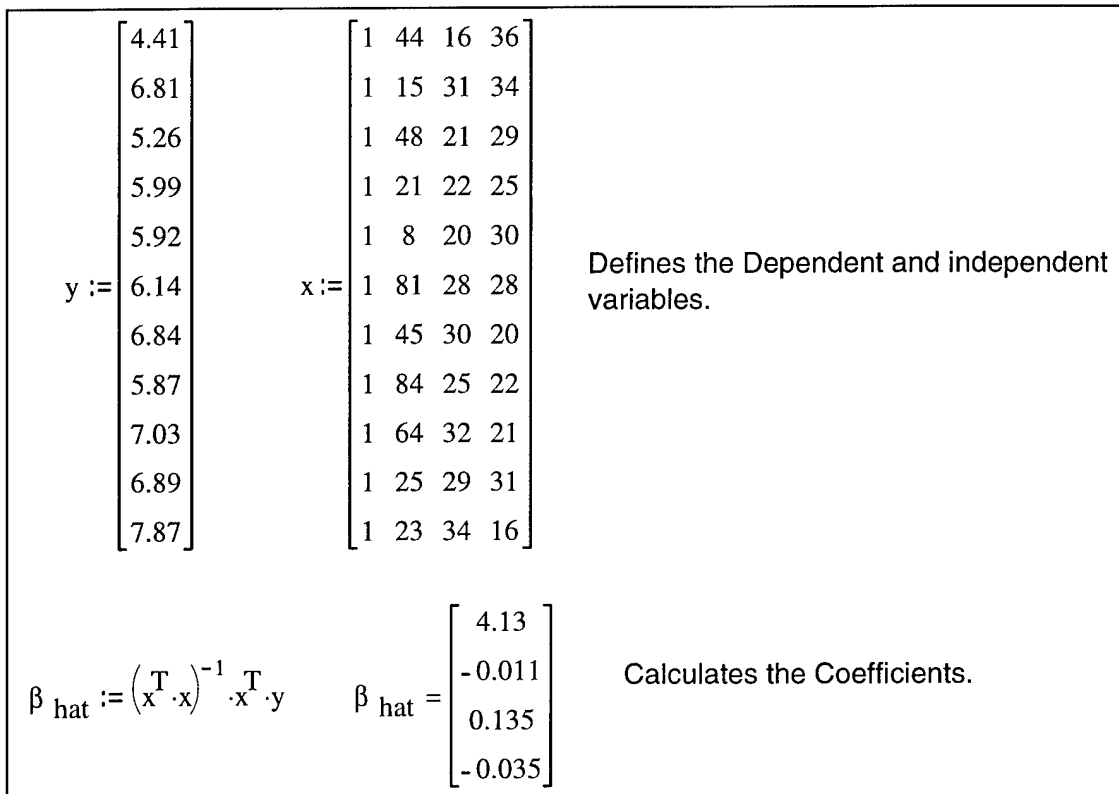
$y := \begin{bmatrix} 4.41 \\ 6.81 \\ 5.26 \\ 5.99 \\ 5.92 \\ 6.14 \\ 6.84 \\ 5.87 \\ 7.03 \\ 6.89 \\ 7.87 \end{bmatrix}$ $x := \begin{bmatrix} 1 & 44 & 16 & 36 \\ 1 & 15 & 31 & 34 \\ 1 & 48 & 21 & 29 \\ 1 & 21 & 22 & 25 \\ 1 & 8 & 20 & 30 \\ 1 & 81 & 28 & 28 \\ 1 & 45 & 30 & 20 \\ 1 & 84 & 25 & 22 \\ 1 & 64 & 32 & 21 \\ 1 & 25 & 29 & 31 \\ 1 & 23 & 34 & 16 \end{bmatrix}$ Defines the Dependent and independent variables.

$\beta_{hat} := \left(x^T \cdot x\right)^{-1} \cdot x^T \cdot y$ $\beta_{hat} = \begin{bmatrix} 4.13 \\ -0.011 \\ 0.135 \\ -0.035 \end{bmatrix}$ Calculates the Coefficients.